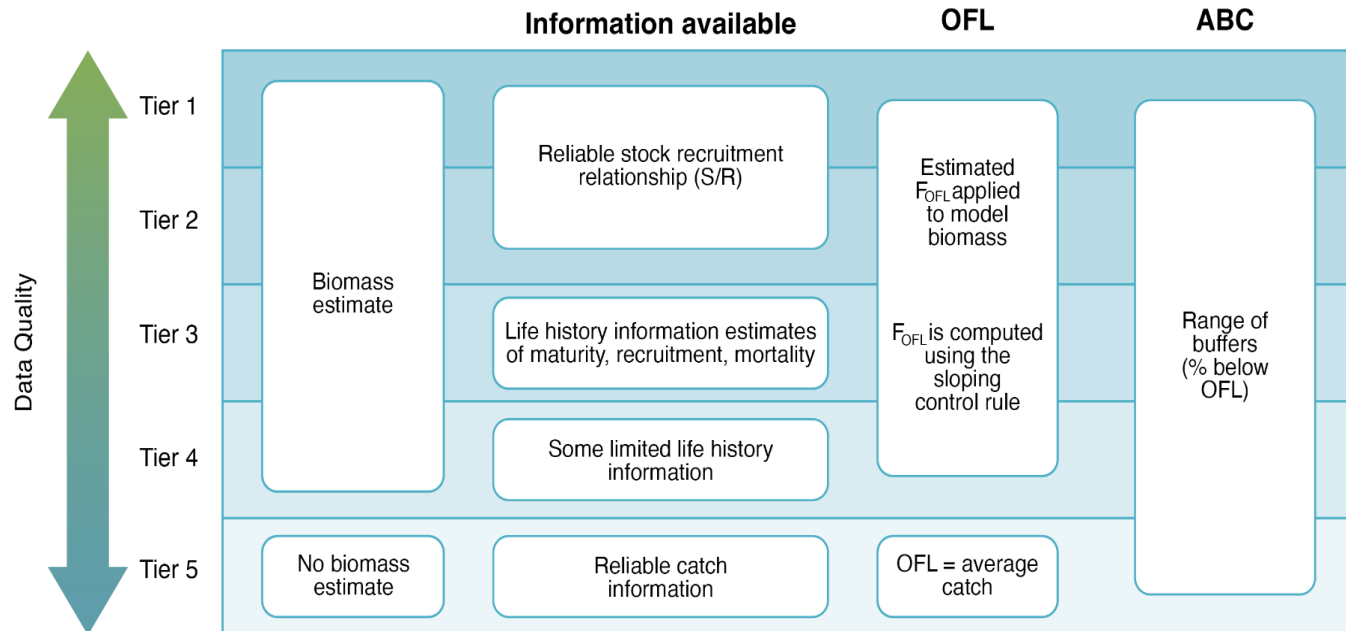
Information available

OFL

ABC

Data Quality

Tier 1

Tier 2

Tier 3

Tier 4

Tier 5

Biomass estimate

Reliable stock recruitment relationship (S/R)

Life history information estimates of maturity, recruitment, mortality

Some limited life history information

Estimated $F_{OFL}$ applied to model biomass

$F_{OFL}$ is computed using the sloping control rule

Range of buffers (% below OFL)

No biomass estimate

Reliable catch information

OFL = average catch